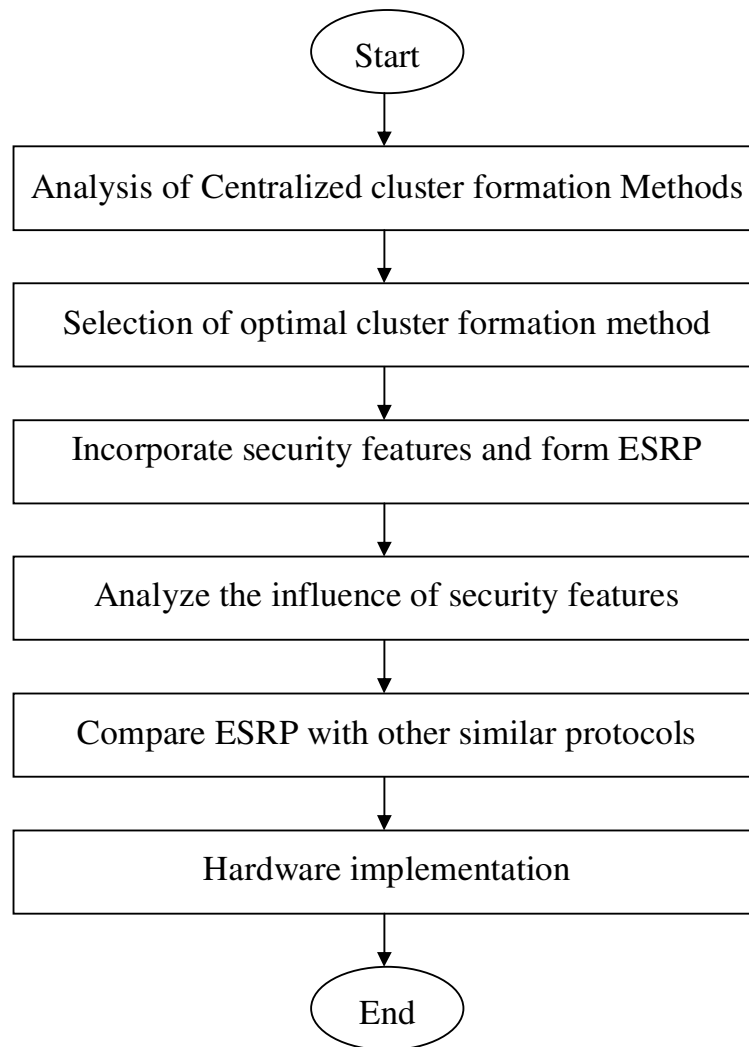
Start

Analysis of Centralized cluster formation Methods

Selection of optimal cluster formation method

Incorporate security features and form ESRP

Analyze the influence of security features

Compare ESRP with other similar protocols

Hardware implementation

End